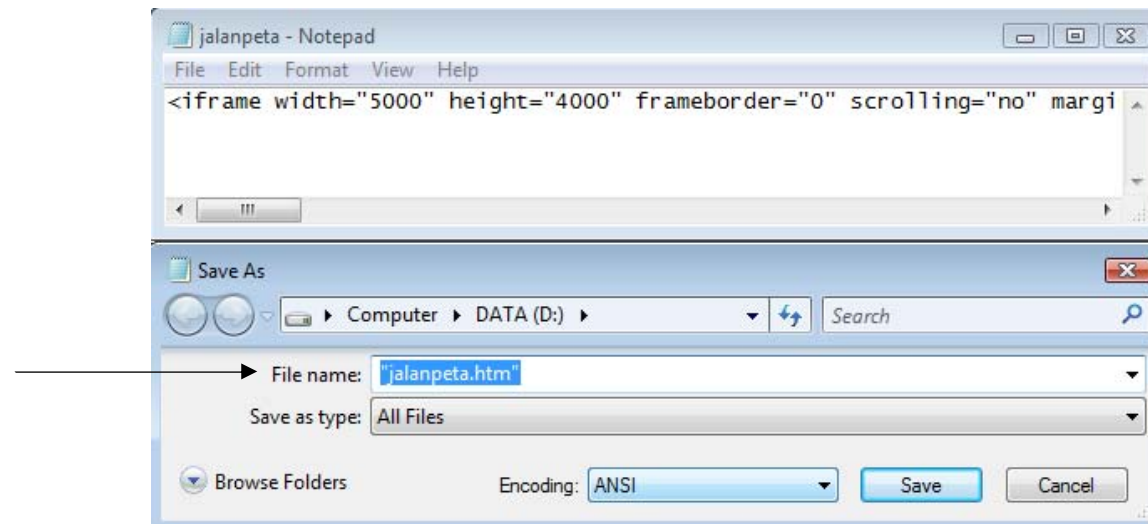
jalanpeta - Notepad

File Edit Format View Help

<iframe width="5000" height="4000" frameborder="0" scrolling="no" margi

Save As

Computer ▸ DATA (D:) ▸

Search

File name: "jalanpeta.htm"

Save as type: All Files

Browse Folders

Encoding: ANSI

Save

Cancel